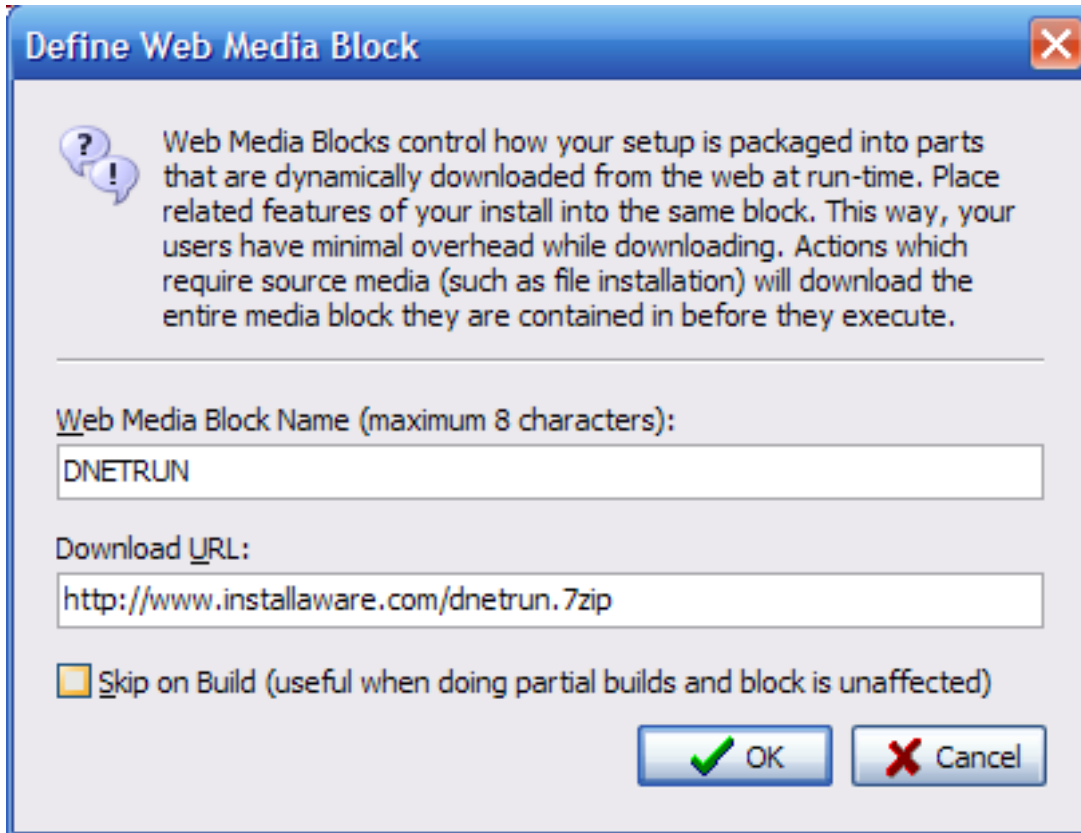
Define Web Media Block

Web Media Blocks control how your setup is packaged into parts that are dynamically downloaded from the web at run-time. Place related features of your install into the same block. This way, your users have minimal overhead while downloading. Actions which require source media (such as file installation) will download the entire media block they are contained in before they execute.

Web Media Block Name (maximum 8 characters):

DNETRUN

Download URL:

http://www.installaware.com/dnetrun.7zip

Skip on Build (useful when doing partial builds and block is unaffected)

OK

Cancel